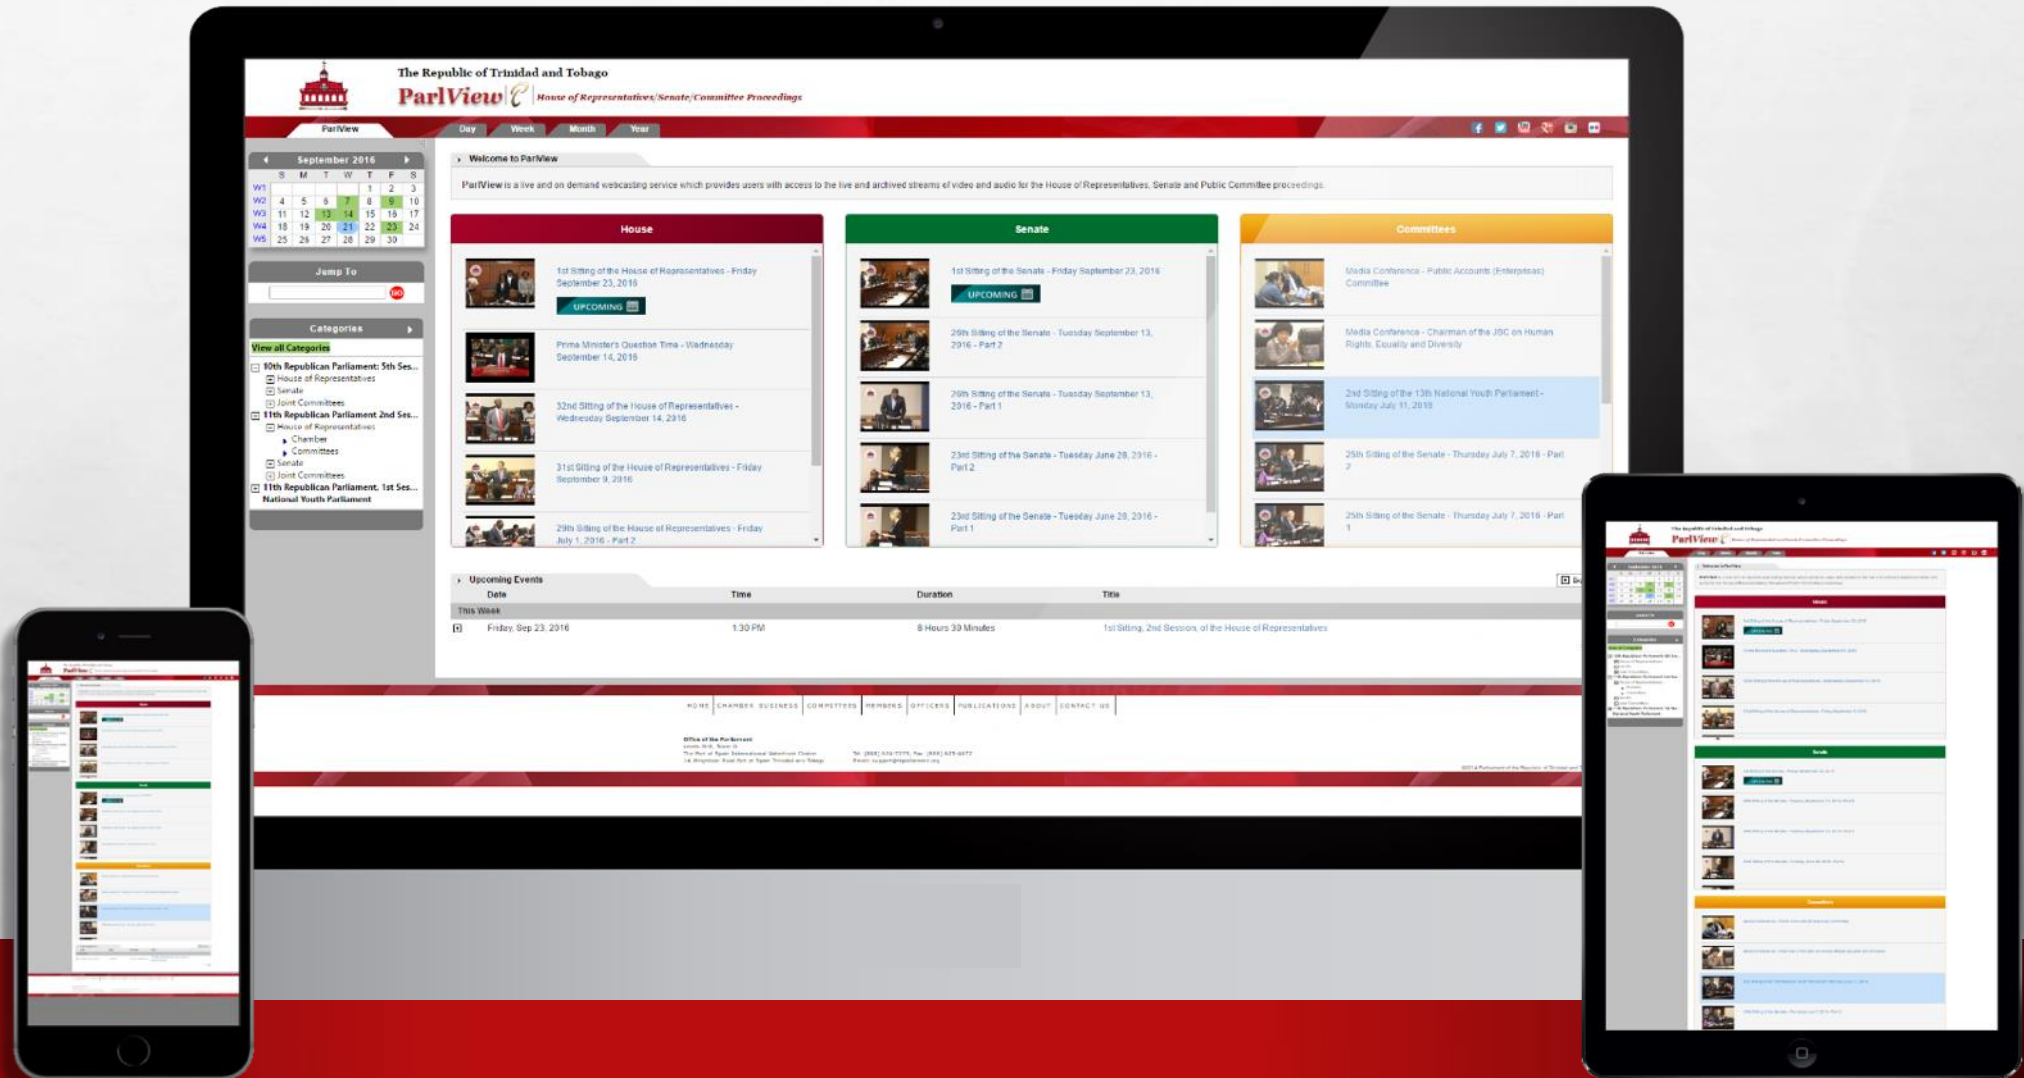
The Republic of Trinidad and Tobago
ParlView | House of Representatives/Senate/Committee Proceedings

ParlView | Day | Week | Month | Year

September 2016

| | S | M | T | W | T | F | S |
|---|---|---|---|---|---|---|---|
| W1 | | | | | 1 | 2 | 3 |
| W2 | 4 | 5 | 6 | 7 | 8 | 9 | 10 |
| W3 | 11 | 12 | 13 | 14 | 15 | 16 | 17 |
| W4 | 18 | 19 | 20 | 21 | 22 | 23 | 24 |
| W5 | 25 | 26 | 27 | 28 | 29 | 30 | |

Jump To
Go

Categories
View all Categories
10th Republican Parliament: 5th Ses...
House of Representatives
Senate
Joint Committees
11th Republican Parliament 2nd Ses...
House of Representatives
Chamber
Committees
Senate
Joint Committees
11th Republican Parliament, 1st Ses...
National Youth Parliament

Welcome to ParlView
ParlView is a live and on demand webcasting service which provides users with access to the live and archived streams of video and audio for the House of Representatives, Senate and Public Committee proceedings.

House
1st Sitting of the House of Representatives - Friday September 23, 2016
UPCOMING
Prime Minister's Question Time - Wednesday September 14, 2016
32nd Sitting of the House of Representatives - Wednesday September 14, 2016
31st Sitting of the House of Representatives - Friday September 9, 2016
29th Sitting of the House of Representatives - Friday July 1, 2016 - Part 2

Senate
1st Sitting of the Senate - Friday September 23, 2016
UPCOMING
26th Sitting of the Senate - Tuesday September 13, 2016 - Part 2
26th Sitting of the Senate - Tuesday September 13, 2016 - Part 1
23rd Sitting of the Senate - Tuesday June 28, 2016 - Part 2
23rd Sitting of the Senate - Tuesday June 28, 2016 - Part 1

Committees
Media Conference - Public Accounts (Enterprises) Committee
Media Conference - Chairman of the JSC on Human Rights, Equality and Diversity
2nd Sitting of the 13th National Youth Parliament - Monday July 11, 2016
25th Sitting of the Senate - Thursday July 7, 2016 - Part 2
25th Sitting of the Senate - Thursday July 7, 2016 - Part 1

Upcoming Events
| Date | Time | Duration | Title |
|---|---|---|---|
| This Week | | | |
| Friday, Sep 23, 2016 | 1:30 PM | 8 Hours 30 Minutes | 1st Sitting, 2nd Session, of the House of Representatives |

HOME | CHAMBER BUSINESS | COMMITTEES | MEMBERS | OFFICERS | PUBLICATIONS | ABOUT | CONTACT US

Office of the Parliament
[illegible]